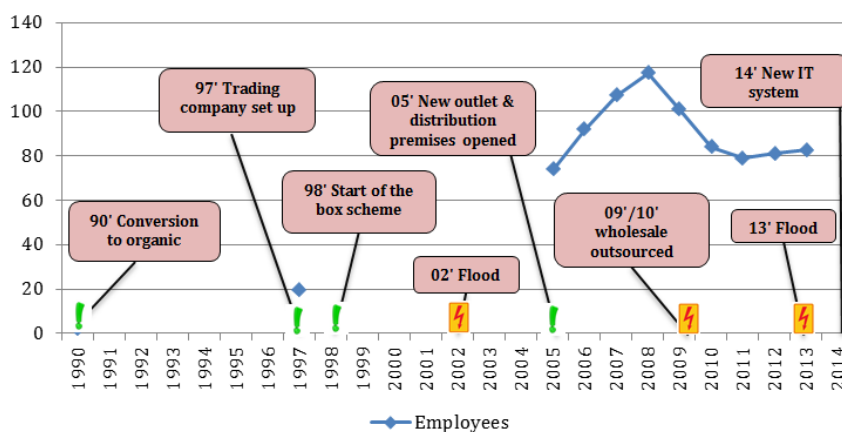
140
120
100
80
60
40
20
0

1990
1991
1992
1993
1994
1995
1996
1997
1998
1999
2000
2001
2002
2003
2004
2005
2006
2007
2008
2009
2010
2011
2012
2013
2014

90' Conversion to organic

97' Trading company set up

98' Start of the box scheme

02' Flood

05' New outlet & distribution premises opened

09'/10' wholesale outsourced

13' Flood

14' New IT system

Employees